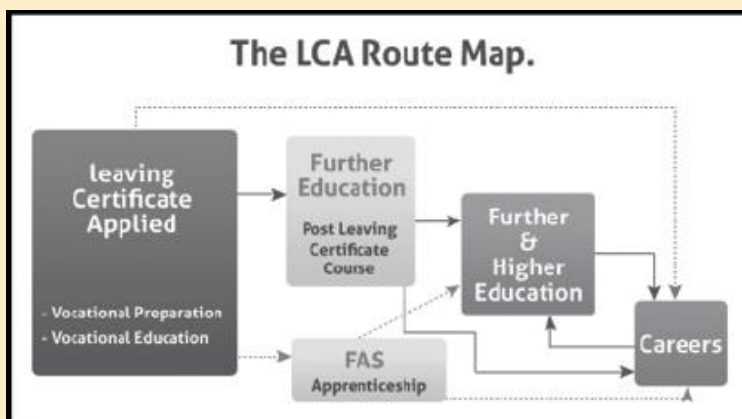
The LCA Route Map.

leaving Certificate Applied

- Vocational Preparation
- Vocational Education

Further Education

Post Leaving Certificate Course

Further & Higher Education

FAS Apprenticeship

Careers